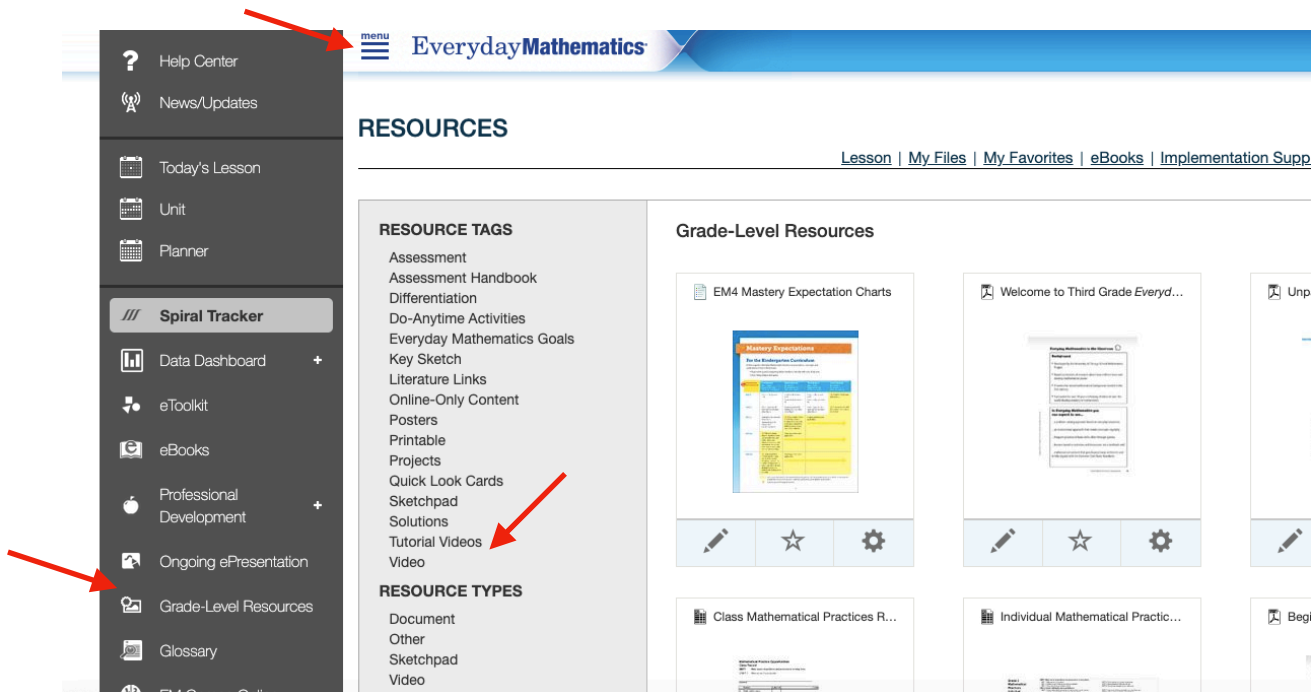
Help Center
News/Updates
Today's Lesson
Unit
Planner
Spiral Tracker
Data Dashboard +
eToolkit
eBooks
Professional Development +
Ongoing ePresentation
Grade-Level Resources
Glossary

menu
EverydayMathematics

RESOURCES

Lesson | My Files | My Favorites | eBooks | Implementation Supp

RESOURCE TAGS
Assessment
Assessment Handbook
Differentiation
Do-Anytime Activities
Everyday Mathematics Goals
Key Sketch
Literature Links
Online-Only Content
Posters
Printable
Projects
Quick Look Cards
Sketchpad
Solutions
Tutorial Videos
Video
RESOURCE TYPES
Document
Other
Sketchpad
Video

Grade-Level Resources

EM4 Mastery Expectation Charts
Mastery Expectations
For the Kindergarten Curriculum

Welcome to Third Grade Everyd…

Unp

Class Mathematical Practices R…

Individual Mathematical Practic…

Begi